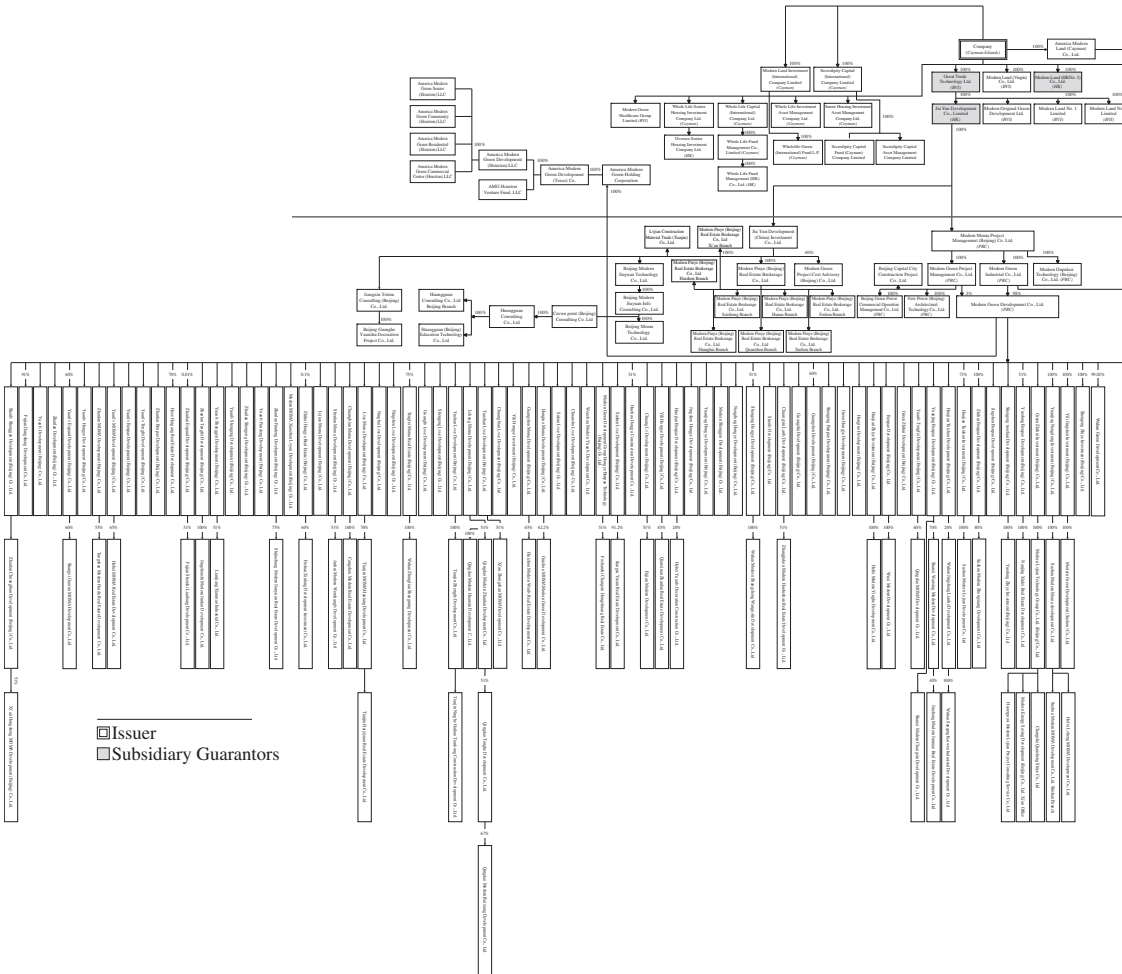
Company (Cayman Islands)

100%

America Modern Land (Cayman) Co., Ltd.

Modern Land Investment (International) Company Limited (Cayman)

Serendipity Capital (International) Company Limited (Cayman)

Great Trade Technology Ltd. (BVI)

Modern Land (Virgin) Co., Ltd. (BVI)

Modern Land (HK No. 2) Co., Ltd. (HK)

Jin Yuan Development Co., Limited (HK)

Modern Original Green Development Ltd. (BVI)

Modern Land No. 1 Limited (BVI)

Modern Land No. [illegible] Limited (BVI)

America Modern Green Senior (Houston) LLC

America Modern Green Community (Houston) LLC

America Modern Green Residential (Houston) LLC

America Modern Green Commercial Center (Houston) LLC

America Modern Green Development (Houston) LLC

AMG Houston Venture Fund, LLC

America Modern Green Development (Texas) Co.

America Modern Green Holding Corporation

Modern Green Healthcare Group Limited (BVI)

Whole Life Senior Housing Investment Company Ltd. (Cayman)

Oversea Senior Housing Investment Company Ltd. (HK)

Whole Life Capital (International) Company Ltd. (Cayman)

Whole Life Fund Management Co., Limited (Cayman)

Whole Life Fund Management (HK) Co., Ltd. (HK)

Whole Life Investment Asset Management Company Ltd. (Cayman)

Wholelife Green (International) Fund L.P. (Cayman)

Senior Housing Investment Asset Management Company Ltd. (Cayman)

Serendipity Capital Fund (Cayman) Company Limited

Serendipity Capital Asset Management Company Limited

Lvjian Construction Material Trade (Tianjin) Co., Ltd.

Modern Pinju (Beijing) Real Estate Brokerage Co., Ltd. Xi'an Branch

Jin Yuan Development (China) Investment Co., Ltd.

Modern Moma Project Management (Beijing) Co., Ltd. (PRC)

Beijing Modern Jinyuan Technology Co., Ltd.

Modern Pinju (Beijing) Real Estate Brokerage Co., Ltd. Haidian Branch

Modern Pinju (Beijing) Real Estate Brokerage Co., Ltd.

Modern Green Project Cost Advisory (Beijing) Co., Ltd.

Beijing Capital City Construction Project Co., Ltd.

Modern Green Project Management Co., Ltd. (PRC)

Modern Green Industrial Co., Ltd. (PRC)

Modern Gupulam Technology (Beijing) Co., Ltd. (PRC)

Jiangsu Tiantu Consulting (Beijing) Co., Ltd.

Huangguan Consulting Co., Ltd. Beijing Branch

Huangguan Consulting Co., Ltd.

Crown point (Beijing) Consulting Co., Ltd.

Beijing Modern Jinyuan Info Consulting Co., Ltd.

Beijing Moma Technology Co., Ltd.

Modern Pinju (Beijing) Real Estate Brokerage Co., Ltd. Sanhong Branch

Modern Pinju (Beijing) Real Estate Brokerage Co., Ltd. Hunan Branch

Modern Pinju (Beijing) Real Estate Brokerage Co., Ltd. Foshan Branch

Beijing Green Power Commercial Operation Management Co., Ltd. (PRC)

New Power (Beijing) Architectural Technology Co., Ltd. (PRC)

Modern Green Development Co., Ltd. (PRC)

Beijing Guangha Yuanzhu Decoration Project Co., Ltd.

Huangguan (Beijing) Education Technology Co., Ltd.

Modern Pinju (Beijing) Real Estate Brokerage Co., Ltd. Shanghai Branch

Modern Pinju (Beijing) Real Estate Brokerage Co., Ltd. Quanzhou Branch

Modern Pinju (Beijing) Real Estate Brokerage Co., Ltd. Suzhou Branch

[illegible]

Issuer
Subsidiary Guarantors